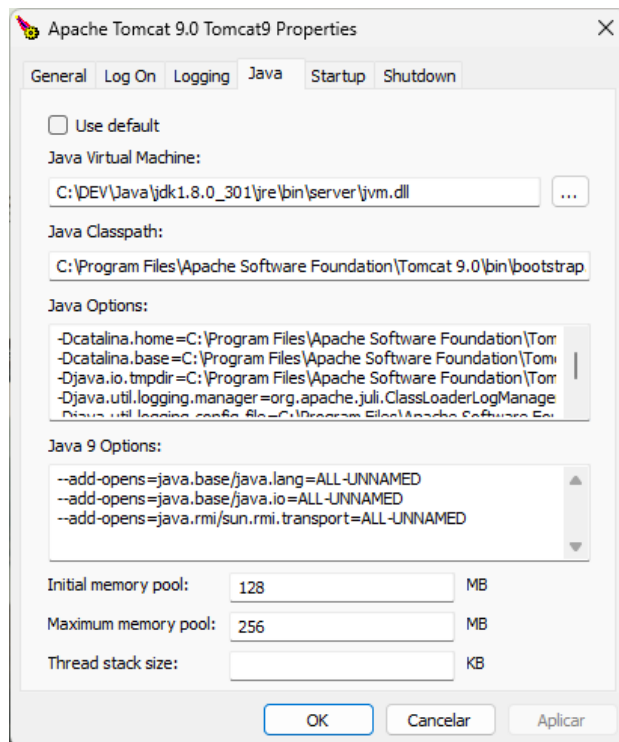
Apache Tomcat 9.0 Tomcat9 Properties

General | Log On | Logging | Java | Startup | Shutdown

Use default

Java Virtual Machine:

C:\DEV\Java\jdk1.8.0_301\jre\bin\server\jvm.dll

...

Java Classpath:

C:\Program Files\Apache Software Foundation\Tomcat 9.0\bin\bootstrap

Java Options:

-Dcatalina.home=C:\Program Files\Apache Software Foundation\Tom
-Dcatalina.base=C:\Program Files\Apache Software Foundation\Tom
-Djava.io.tmpdir=C:\Program Files\Apache Software Foundation\Tom
-Djava.util.logging.manager=org.apache.juli.ClassLoaderLogManage
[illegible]

Java 9 Options:

--add-opens=java.base/java.lang=ALL-UNNAMED
--add-opens=java.base/java.io=ALL-UNNAMED
--add-opens=java.rmi/sun.rmi.transport=ALL-UNNAMED

Initial memory pool: 128 MB

Maximum memory pool: 256 MB

Thread stack size: KB

OK | Cancelar | Aplicar